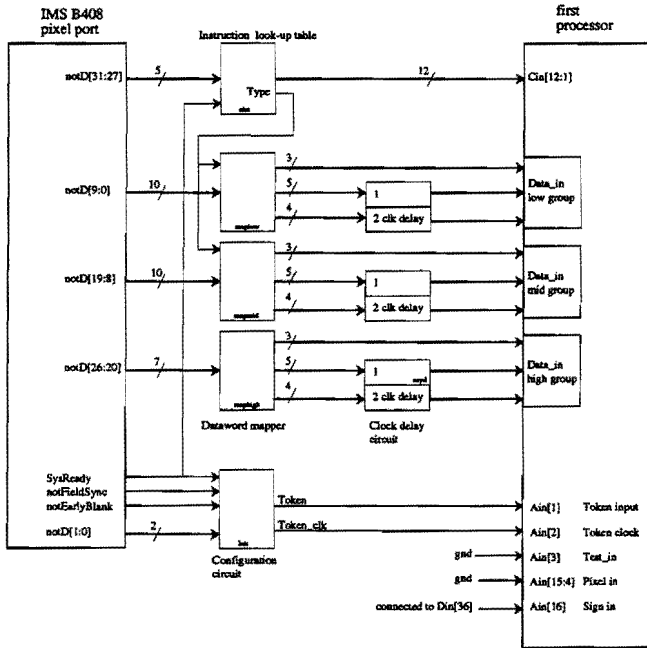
IMS B408
pixel port

Instruction look-up table

first
processor

notD[31:27]
5
Type
12
Cin[12:1]

notD[9:0]
10
3
5
4
1
2 clk delay
Data_in
low group

notD[19:8]
10
3
5
4
1
2 clk delay
Data_in
mid group

notD[26:20]
7
3
5
4
1
2 clk delay
Data_in
high group

Dataword mapper

Clock delay
circuit

SysReady
notFieldSync
notEarlyBlank
notD[1:0]
2

Configuration
circuit

Token
Token_clk

Ain[1] Token input
Ain[2] Token clock
gnd Ain[3] Test_in
gnd Ain[15:4] Pixel in
connected to Din[36] Ain[16] Sign in